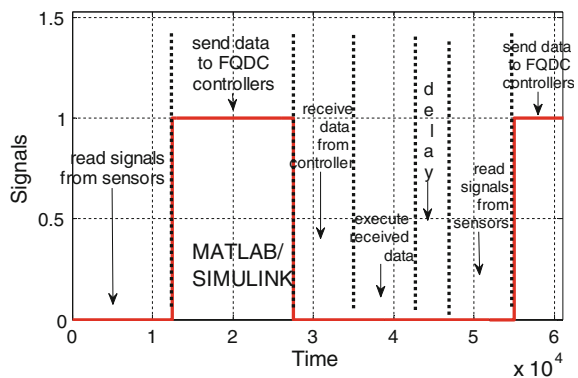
1.5

1

0.5

0

Signals

0 1 2 3 4 5 6

Time

$x\ 10^4$

read signals from sensors

send data to FQDC controllers

MATLAB/ SIMULINK

receive data from controller

execute received data

d e l a y

read signals from sensors

send data to FQDC controllers